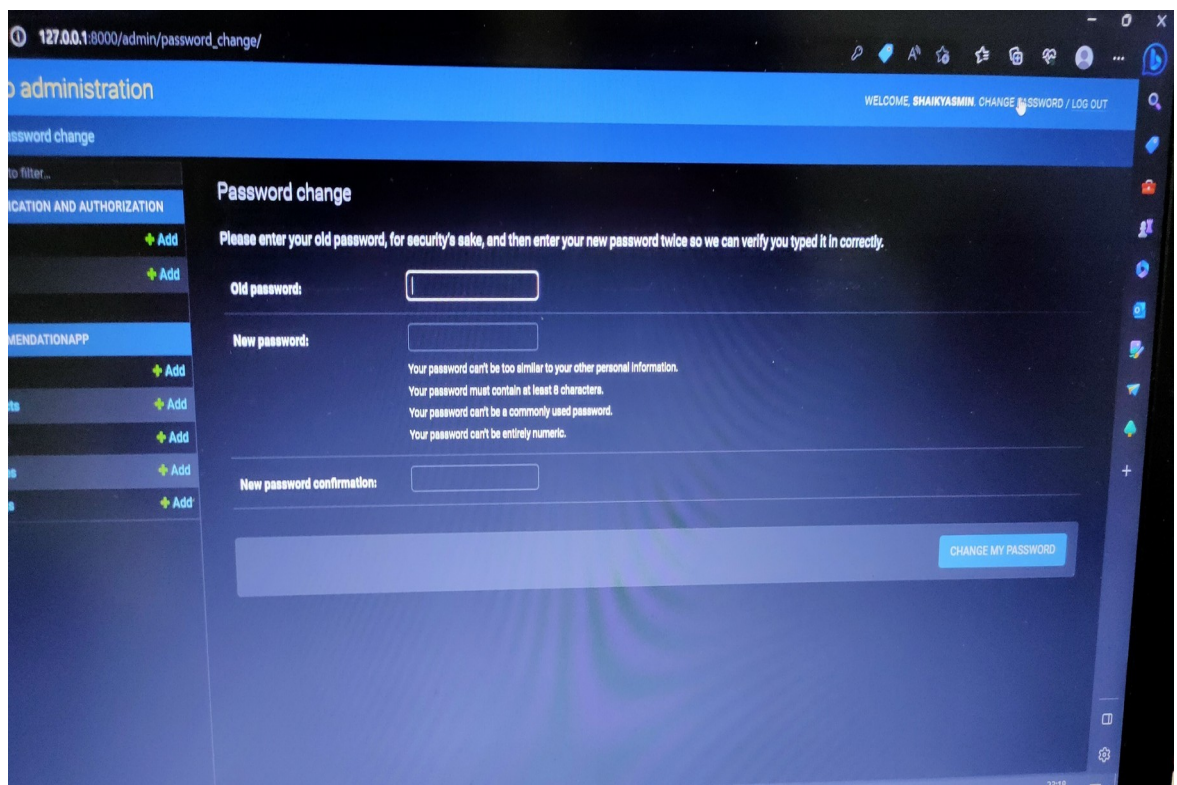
127.0.0.1:8000/admin/password_change/

o administration

WELCOME, SHAIKYASMIN. CHANGE PASSWORD / LOG OUT

assword change

to filter...

ICATION AND AUTHORIZATION

+ Add

+ Add

MENDATIONAPP

+ Add

ts + Add

+ Add

s + Add

s + Add

Password change

Please enter your old password, for security's sake, and then enter your new password twice so we can verify you typed it in correctly.

Old password:

New password:

Your password can't be too similar to your other personal information.
Your password must contain at least 8 characters.
Your password can't be a commonly used password.
Your password can't be entirely numeric.

New password confirmation:

CHANGE MY PASSWORD